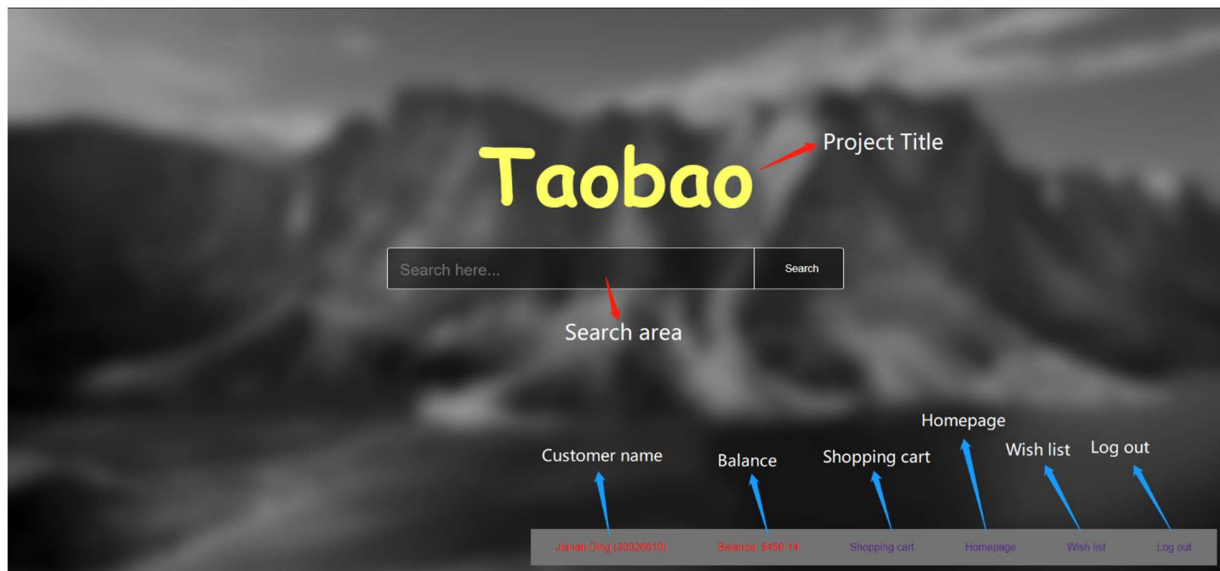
Taobao

Project Title

Search here...

Search

Search area

Homepage

Customer name

Balance

Shopping cart

Wish list

Log out

Jianan Ding (33026810)

Balance: $450.14

Shopping cart

Homepage

Wish list

Log out